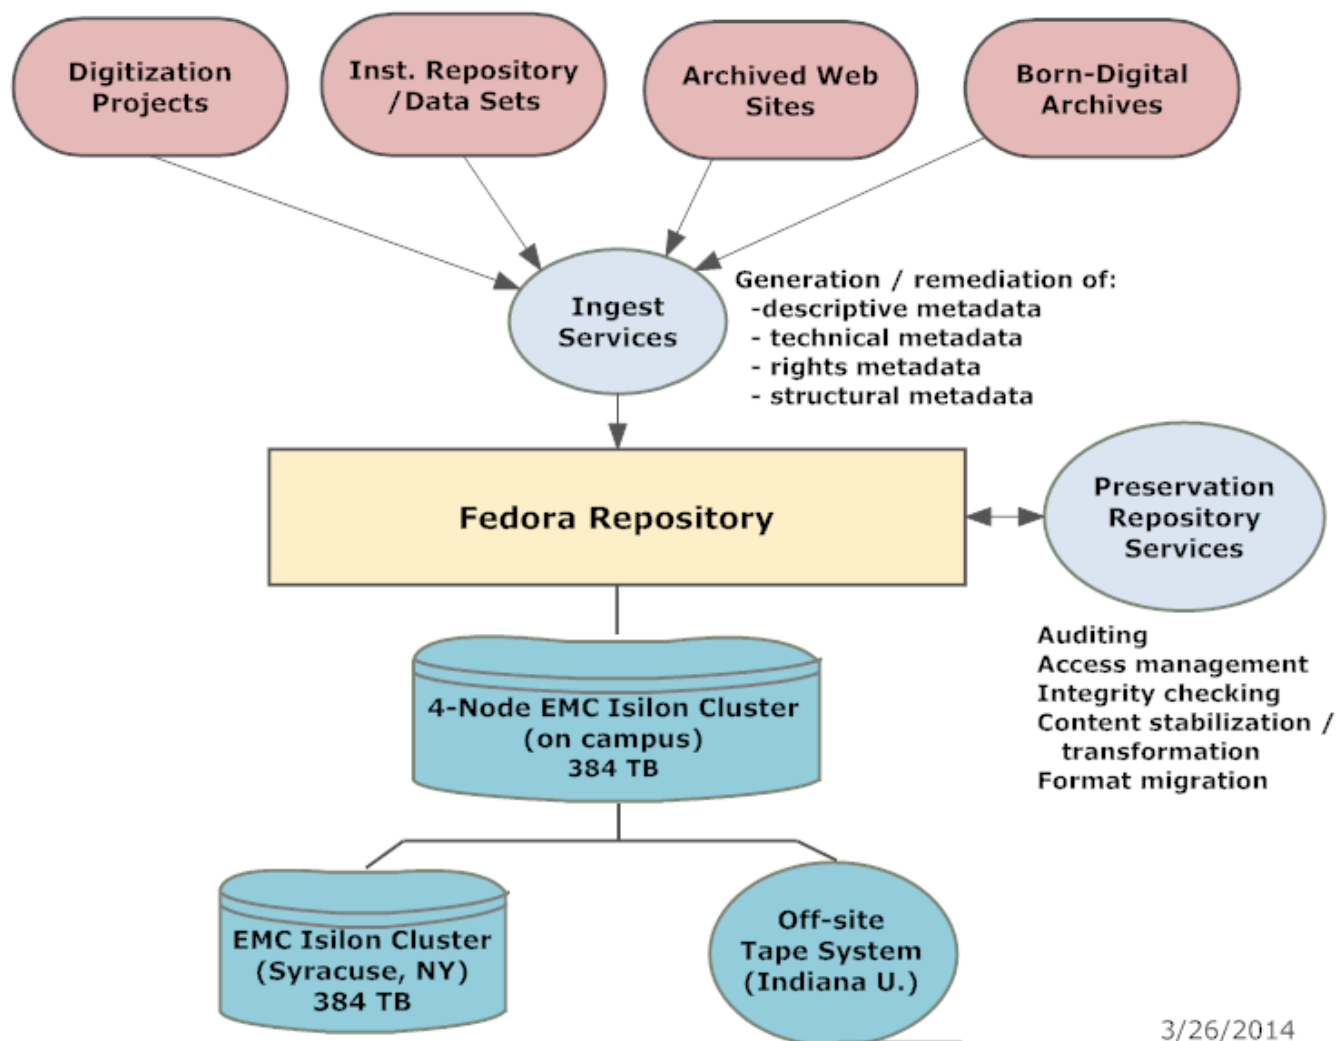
Digitization Projects

Inst. Repository / Data Sets

Archived Web Sites

Born-Digital Archives

Ingest Services

Generation / remediation of:
-descriptive metadata
- technical metadata
- rights metadata
- structural metadata

Fedora Repository

Preservation Repository Services

Auditing
Access management
Integrity checking
Content stabilization / transformation
Format migration

4-Node EMC Isilon Cluster (on campus) 384 TB

EMC Isilon Cluster (Syracuse, NY) 384 TB

Off-site Tape System (Indiana U.)

3/26/2014